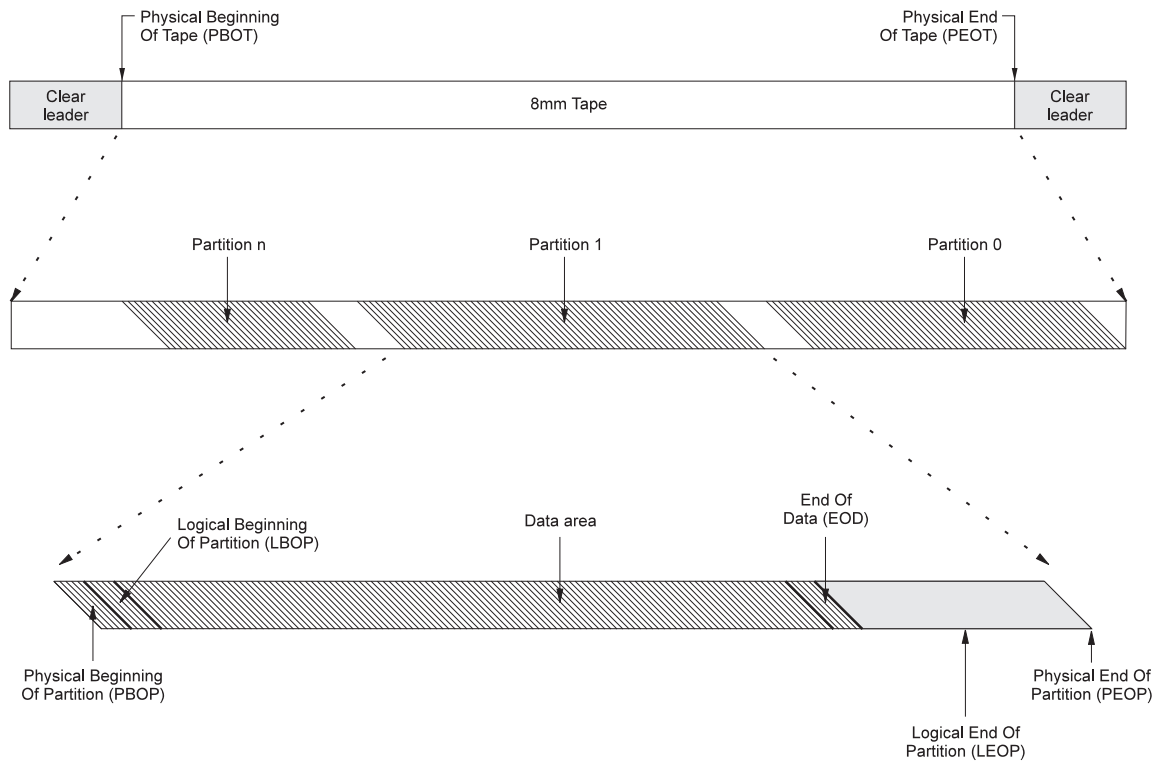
Physical Beginning Of Tape (PBOT)

Physical End Of Tape (PEOT)

Clear leader

8mm Tape

Clear leader

Partition n

Partition 1

Partition 0

Logical Beginning Of Partition (LBOP)

Data area

End Of Data (EOD)

Physical Beginning Of Partition (PBOP)

Physical End Of Partition (PEOP)

Logical End Of Partition (LEOP)